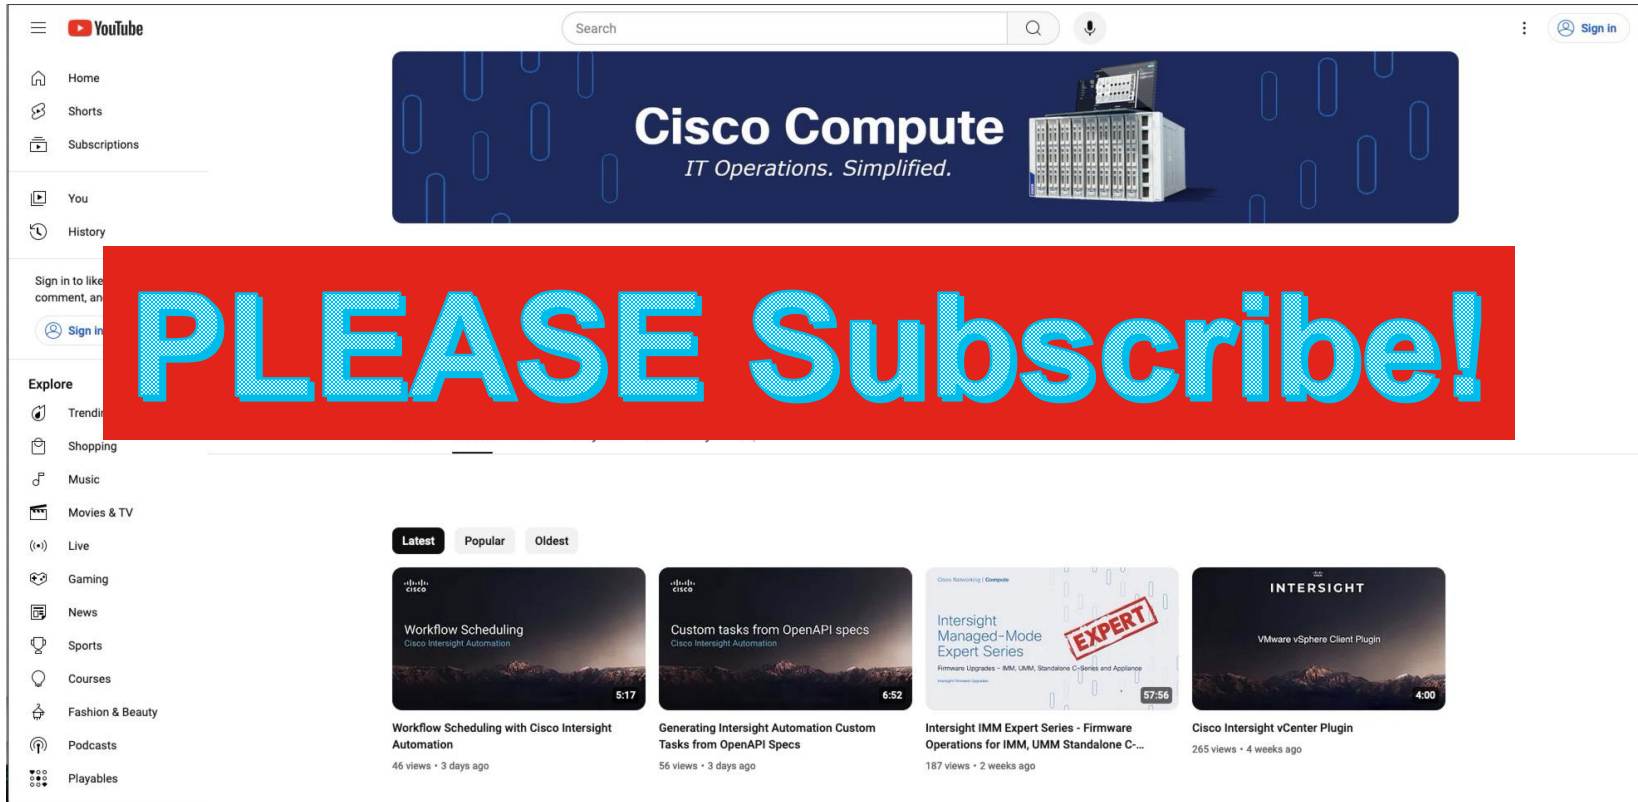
YouTube

Search

Sign in

Home
Shorts
Subscriptions

You
History

Sign in to like
comment, an

Sign in

Explore
Trendi
Shopping
Music
Movies & TV
Live
Gaming
News
Sports
Courses
Fashion & Beauty
Podcasts
Playables

Cisco Compute
IT Operations. Simplified.

PLEASE Subscribe!

Latest
Popular
Oldest

cisco
Workflow Scheduling
Cisco Intersight Automation
5:17
Workflow Scheduling with Cisco Intersight Automation
46 views • 3 days ago

cisco
Custom tasks from OpenAPI specs
Cisco Intersight Automation
6:52
Generating Intersight Automation Custom Tasks from OpenAPI Specs
56 views • 3 days ago

Cisco Networking | Compute
Intersight Managed-Mode Expert Series
EXPERT
Firmware Upgrades - IMM, UMM, Standalone C-Series and Appliance
57:56
Intersight IMM Expert Series - Firmware Operations for IMM, UMM Standalone C-...
187 views • 2 weeks ago

INTERSIGHT
VMware vSphere Client Plugin
4:00
Cisco Intersight vCenter Plugin
265 views • 4 weeks ago